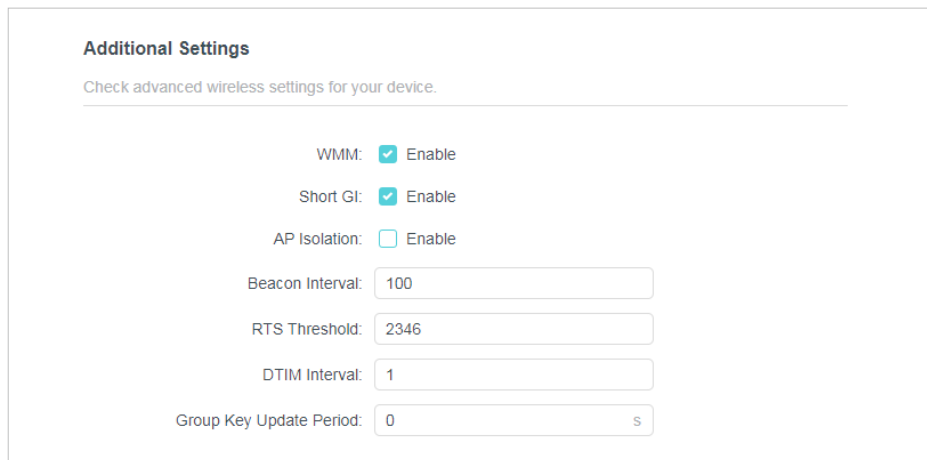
Additional Settings

Check advanced wireless settings for your device.

WMM: Enable

Short GI: Enable

AP Isolation: Enable

Beacon Interval: 100

RTS Threshold: 2346

DTIM Interval: 1

Group Key Update Period: 0 s